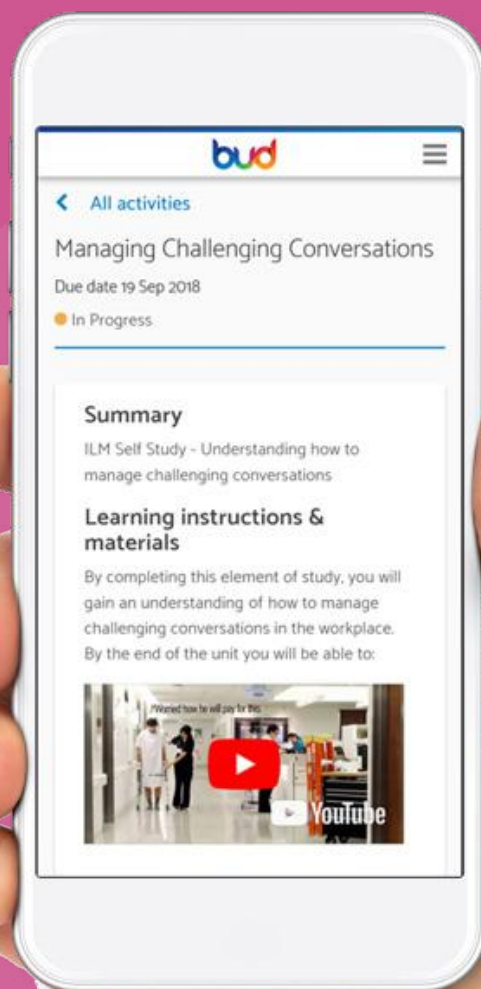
bud

< All activities

Managing Challenging Conversations

Due date 19 Sep 2018

In Progress

Summary

ILM Self Study - Understanding how to manage challenging conversations

Learning instructions & materials

By completing this element of study, you will gain an understanding of how to manage challenging conversations in the workplace. By the end of the unit you will be able to:

Worried how he will pay for this.

YouTube